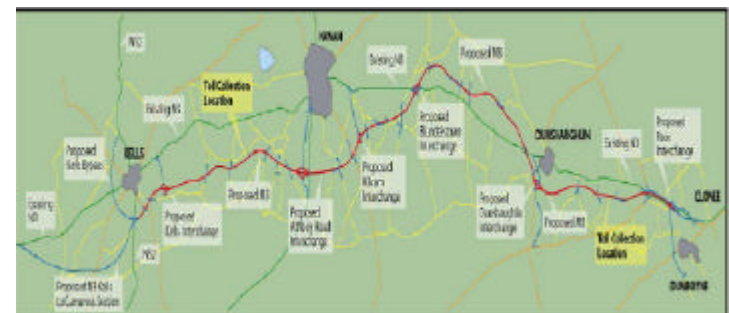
N52

NAVAN

Existing N3

Proposed N3

Toll Collection Location

Existing N3

Proposed Kells Bypass

KELLS

Existing N3

Proposed N3

Proposed Kells Interchange

Proposed Athboy Road Interchange

Proposed Kilbarry Interchange

Proposed Blacklion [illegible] Interchange

DUNSHAUGHLIN

Proposed Dunshaughlin Interchange

Proposed N3

Existing N3

Proposed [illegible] Interchange

CLONEE

Toll Collection Location

N52

Proposed N3 Kells to Carrickmacross Section

DUNBOYNE